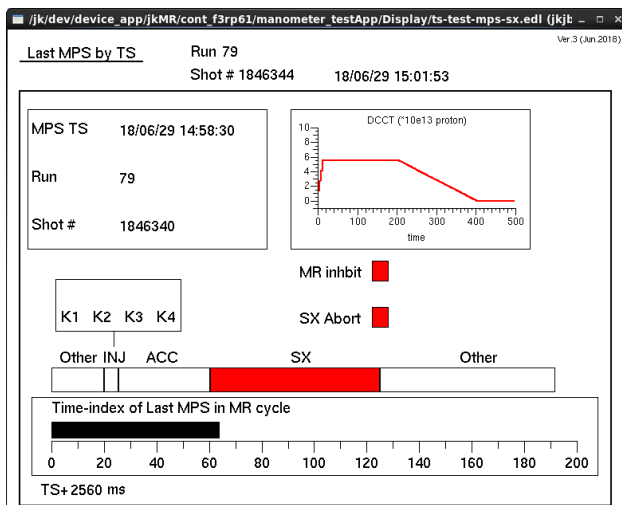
/jk/dev/device_app/jkMR/cont_f3rp61/manometer_testApp/Display/ts-test-mps-sx.edl (jkj

Last MPS by TS

Run 79

Shot # 1846344

18/06/29 15:01:53

Ver.3 (Jun.2018)

MPS TS 18/06/29 14:58:30

Run 79

Shot # 1846340

DCCT (*10e13 proton)

10
8
6
4
2
0

0 100 200 300 400 500

time

MR inhbit

SX Abort

K1 K2 K3 K4

Other INJ ACC SX Other

Time-index of Last MPS in MR cycle

0 20 40 60 80 100 120 140 160 180 200

TS+ 2560 ms